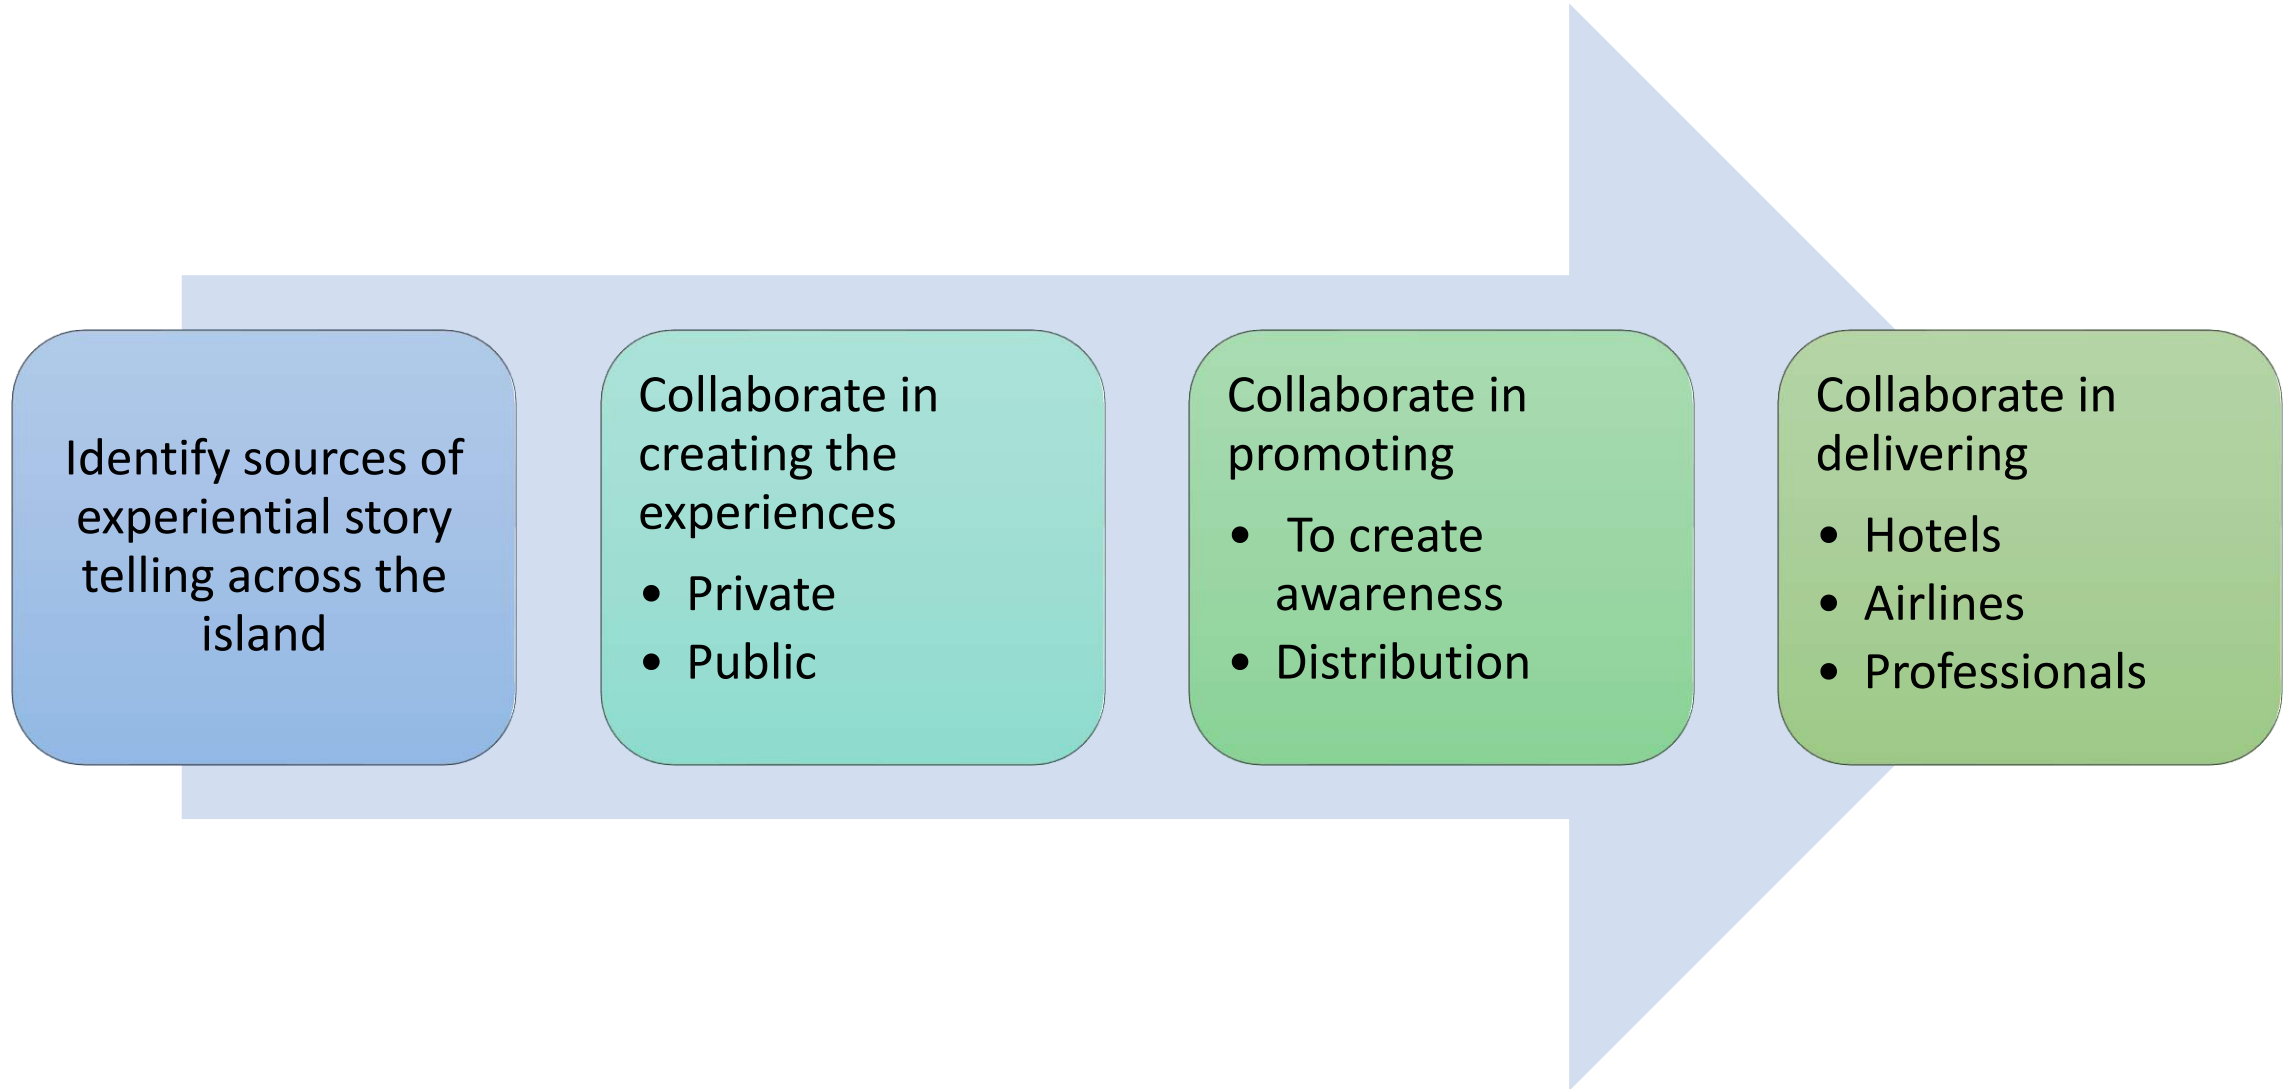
Identify sources of experiential story telling across the island

Collaborate in creating the experiences

- Private
- Public

Collaborate in promoting

- To create awareness
- Distribution

Collaborate in delivering

- Hotels
- Airlines
- Professionals